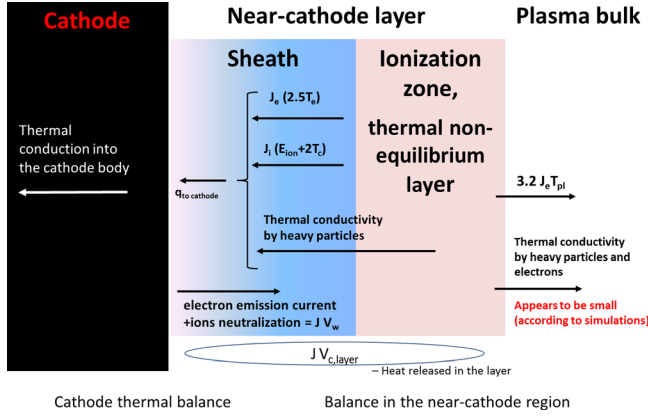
Cathode

Near-cathode layer

Plasma bulk

Sheath

Ionization zone,

thermal non-equilibrium layer

Thermal conduction into the cathode body

$J_e$ (2.5$T_e$)

$J_i$ ($E_{ion}$+2$T_c$)

$q_{to\ cathode}$

Thermal conductivity by heavy particles

3.2 $J_eT_{pl}$

Thermal conductivity by heavy particles and electrons

Appears to be small (according to simulations)

electron emission current +ions neutralization = J $V_w$

J $V_{c,layer}$

– Heat released in the layer

Cathode thermal balance

Balance in the near-cathode region